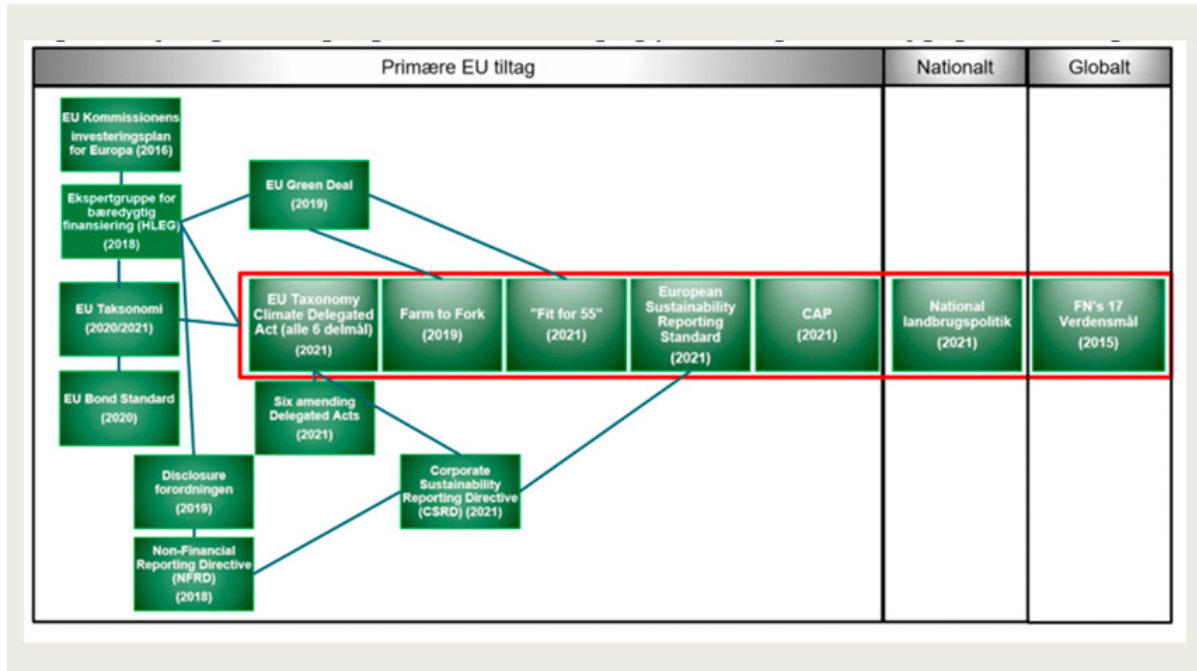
Primære EU tiltag

Nationalt

Globalt

EU Kommissionens investeringsplan for Europa (2016)

Ekspertgruppe for bæredygtig finansiering (HLEG) (2018)

EU Taksonomi (2020/2021)

EU Bond Standard (2020)

Disclosure forordningen (2019)

Non-Financial Reporting Directive (NFRD) (2018)

EU Green Deal (2019)

EU Taxonomy Climate Delegated Act (alle 6 delmål) (2021)

Farm to Fork (2019)

"Fit for 55" (2021)

European Sustainability Reporting Standard (2021)

CAP (2021)

Six amending Delegated Acts (2021)

Corporate Sustainability Reporting Directive (CSRD) (2021)

National landbrugspolitik (2021)

FN's 17 Verdensmål (2015)